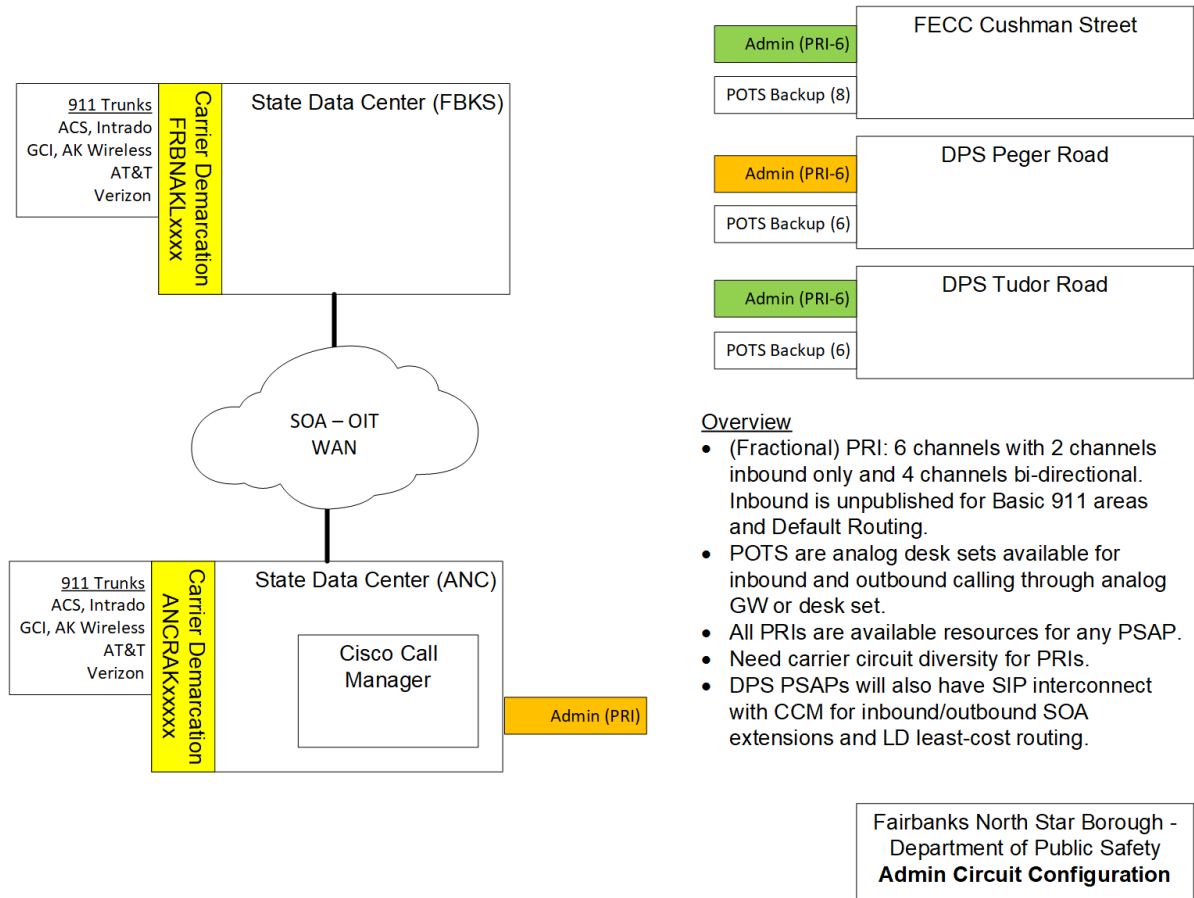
911 Trunks
ACS, Intrado
GCI, AK Wireless
AT&T
Verizon

Carrier Demarcation
FRBNAKLxxxx

State Data Center (FBKS)

SOA – OIT
WAN

911 Trunks
ACS, Intrado
GCI, AK Wireless
AT&T
Verizon

Carrier Demarcation
ANCRAKxxxxx

State Data Center (ANC)

Cisco Call Manager

Admin (PRI)

Admin (PRI-6)

POTS Backup (8)

FECC Cushman Street

Admin (PRI-6)

POTS Backup (6)

DPS Peger Road

Admin (PRI-6)

POTS Backup (6)

DPS Tudor Road

Overview
- (Fractional) PRI: 6 channels with 2 channels inbound only and 4 channels bi-directional. Inbound is unpublished for Basic 911 areas and Default Routing.
- POTS are analog desk sets available for inbound and outbound calling through analog GW or desk set.
- All PRIs are available resources for any PSAP.
- Need carrier circuit diversity for PRIs.
- DPS PSAPs will also have SIP interconnect with CCM for inbound/outbound SOA extensions and LD least-cost routing.

Fairbanks North Star Borough - Department of Public Safety
Admin Circuit Configuration